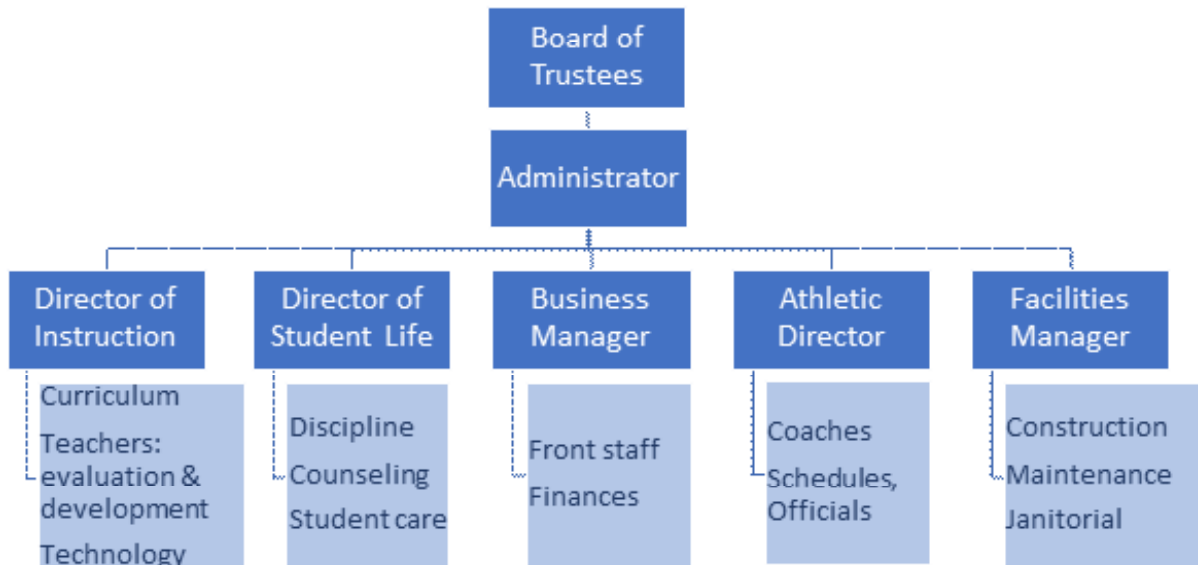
Board of Trustees

Administrator

Director of Instruction

Curriculum
Teachers: evaluation & development
Technology

Director of Student Life

Discipline
Counseling
Student care

Business Manager

Front staff
Finances

Athletic Director

Coaches
Schedules, Officials

Facilities Manager

Construction
Maintenance
Janitorial